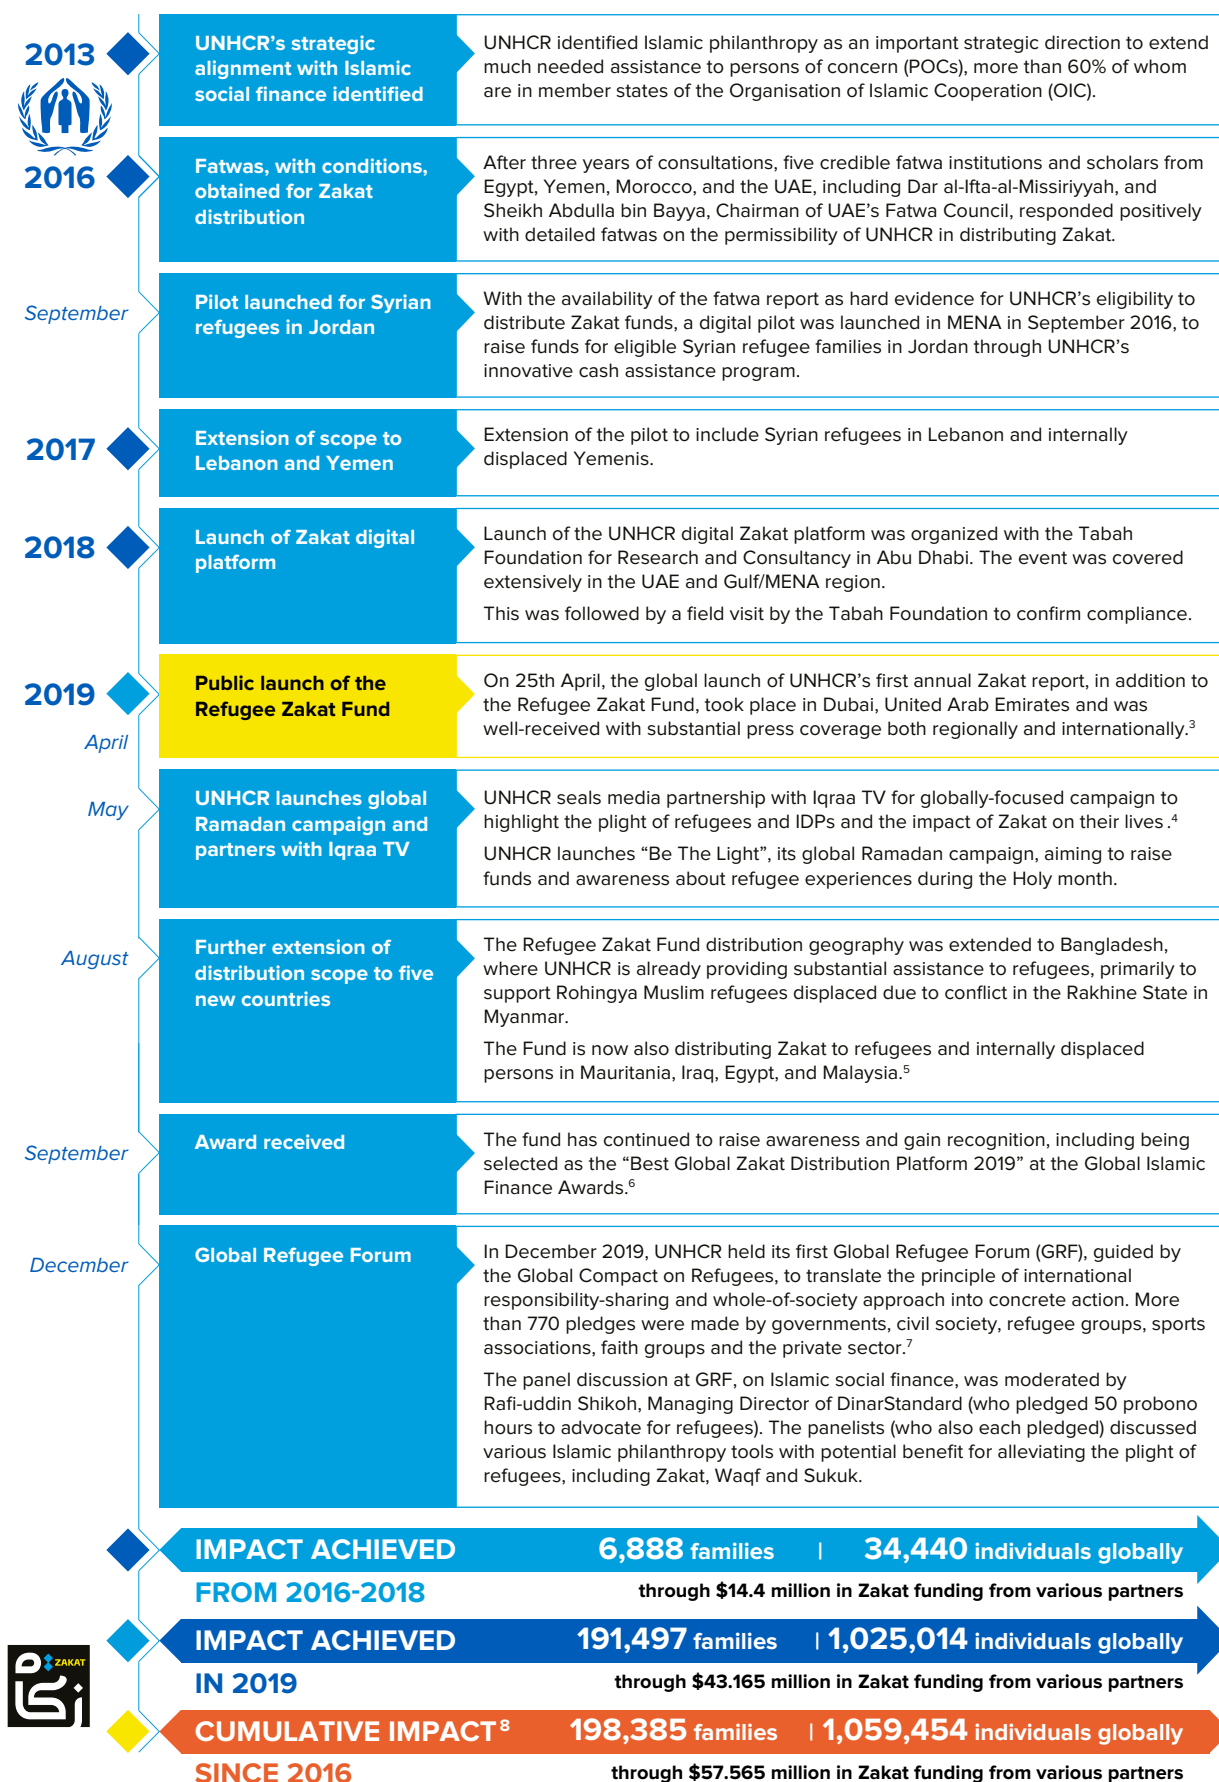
2013

2016

UNHCR's strategic alignment with Islamic social finance identified

UNHCR identified Islamic philanthropy as an important strategic direction to extend much needed assistance to persons of concern (POCs), more than 60% of whom are in member states of the Organisation of Islamic Cooperation (OIC).

Fatwas, with conditions, obtained for Zakat distribution

After three years of consultations, five credible fatwa institutions and scholars from Egypt, Yemen, Morocco, and the UAE, including Dar al-Ifta-al-Missiriyyah, and Sheikh Abdulla bin Bayya, Chairman of UAE's Fatwa Council, responded positively with detailed fatwas on the permissibility of UNHCR in distributing Zakat.

September

Pilot launched for Syrian refugees in Jordan

With the availability of the fatwa report as hard evidence for UNHCR's eligibility to distribute Zakat funds, a digital pilot was launched in MENA in September 2016, to raise funds for eligible Syrian refugee families in Jordan through UNHCR's innovative cash assistance program.

2017

Extension of scope to Lebanon and Yemen

Extension of the pilot to include Syrian refugees in Lebanon and internally displaced Yemenis.

2018

Launch of Zakat digital platform

Launch of the UNHCR digital Zakat platform was organized with the Tabah Foundation for Research and Consultancy in Abu Dhabi. The event was covered extensively in the UAE and Gulf/MENA region.

This was followed by a field visit by the Tabah Foundation to confirm compliance.

2019

April

Public launch of the Refugee Zakat Fund

On 25th April, the global launch of UNHCR's first annual Zakat report, in addition to the Refugee Zakat Fund, took place in Dubai, United Arab Emirates and was well-received with substantial press coverage both regionally and internationally.$^3$

May

UNHCR launches global Ramadan campaign and partners with Iqraa TV

UNHCR seals media partnership with Iqraa TV for globally-focused campaign to highlight the plight of refugees and IDPs and the impact of Zakat on their lives .$^4$

UNHCR launches "Be The Light", its global Ramadan campaign, aiming to raise funds and awareness about refugee experiences during the Holy month.

August

Further extension of distribution scope to five new countries

The Refugee Zakat Fund distribution geography was extended to Bangladesh, where UNHCR is already providing substantial assistance to refugees, primarily to support Rohingya Muslim refugees displaced due to conflict in the Rakhine State in Myanmar.

The Fund is now also distributing Zakat to refugees and internally displaced persons in Mauritania, Iraq, Egypt, and Malaysia.$^5$

September

Award received

The fund has continued to raise awareness and gain recognition, including being selected as the "Best Global Zakat Distribution Platform 2019" at the Global Islamic Finance Awards.$^6$

December

Global Refugee Forum

In December 2019, UNHCR held its first Global Refugee Forum (GRF), guided by the Global Compact on Refugees, to translate the principle of international responsibility-sharing and whole-of-society approach into concrete action. More than 770 pledges were made by governments, civil society, refugee groups, sports associations, faith groups and the private sector.$^7$

The panel discussion at GRF, on Islamic social finance, was moderated by Rafi-uddin Shikoh, Managing Director of DinarStandard (who pledged 50 probono hours to advocate for refugees). The panelists (who also each pledged) discussed various Islamic philanthropy tools with potential benefit for alleviating the plight of refugees, including Zakat, Waqf and Sukuk.

IMPACT ACHIEVED FROM 2016-2018 6,888 families | 34,440 individuals globally
through $14.4 million in Zakat funding from various partners

IMPACT ACHIEVED IN 2019 191,497 families | 1,025,014 individuals globally
through $43.165 million in Zakat funding from various partners

ZAKAT

CUMULATIVE IMPACT$^8$ SINCE 2016 198,385 families | 1,059,454 individuals globally
through $57.565 million in Zakat funding from various partners